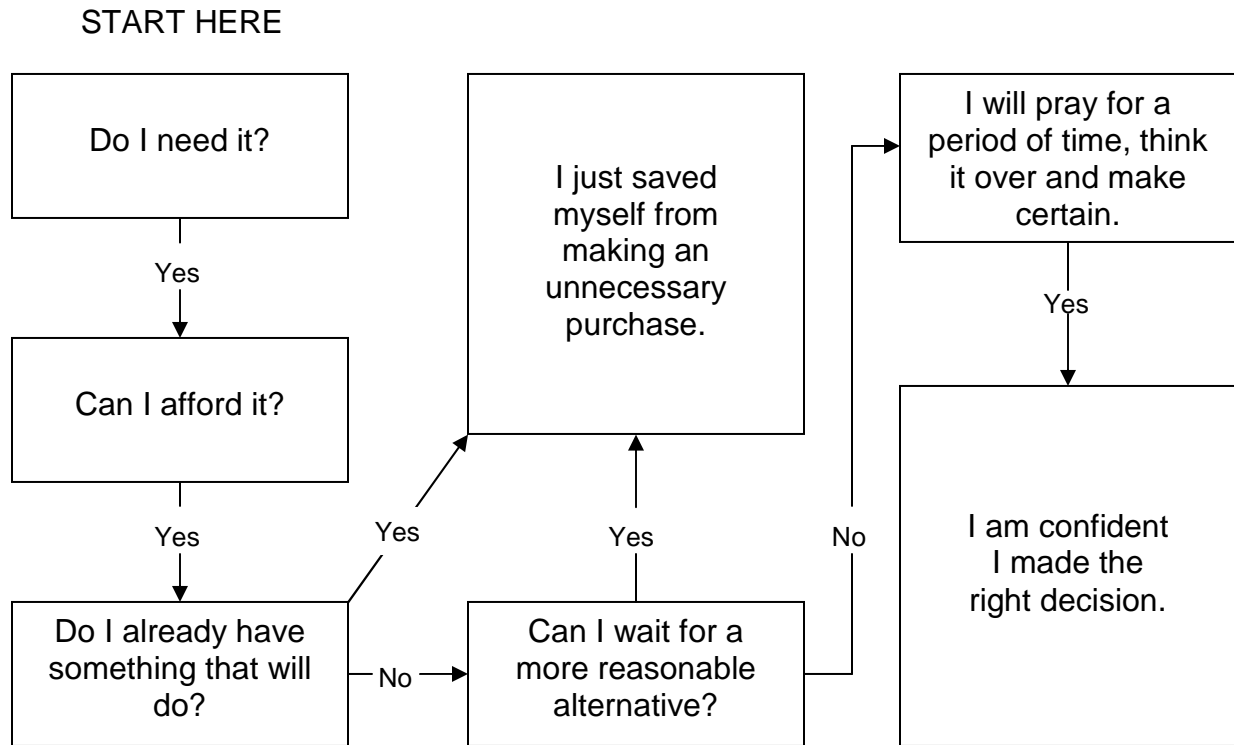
START HERE

Do I need it?

Yes

Can I afford it?

Yes

Do I already have something that will do?

Yes

No

I just saved myself from making an unnecessary purchase.

Yes

Can I wait for a more reasonable alternative?

No

I will pray for a period of time, think it over and make certain.

Yes

I am confident I made the right decision.